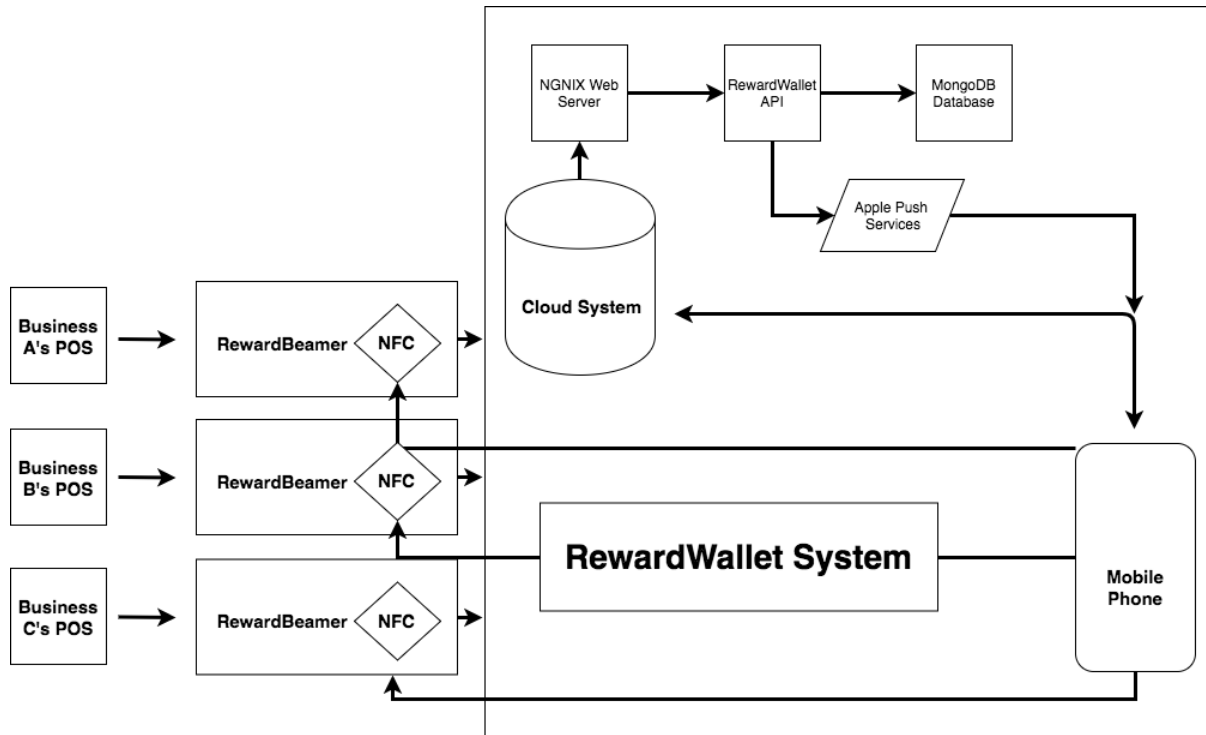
NGNIX Web Server

RewardWallet API

MongoDB Database

Apple Push Services

Cloud System

Business A's POS

RewardBeamer

NFC

Business B's POS

RewardBeamer

NFC

Business C's POS

RewardBeamer

NFC

RewardWallet System

Mobile Phone